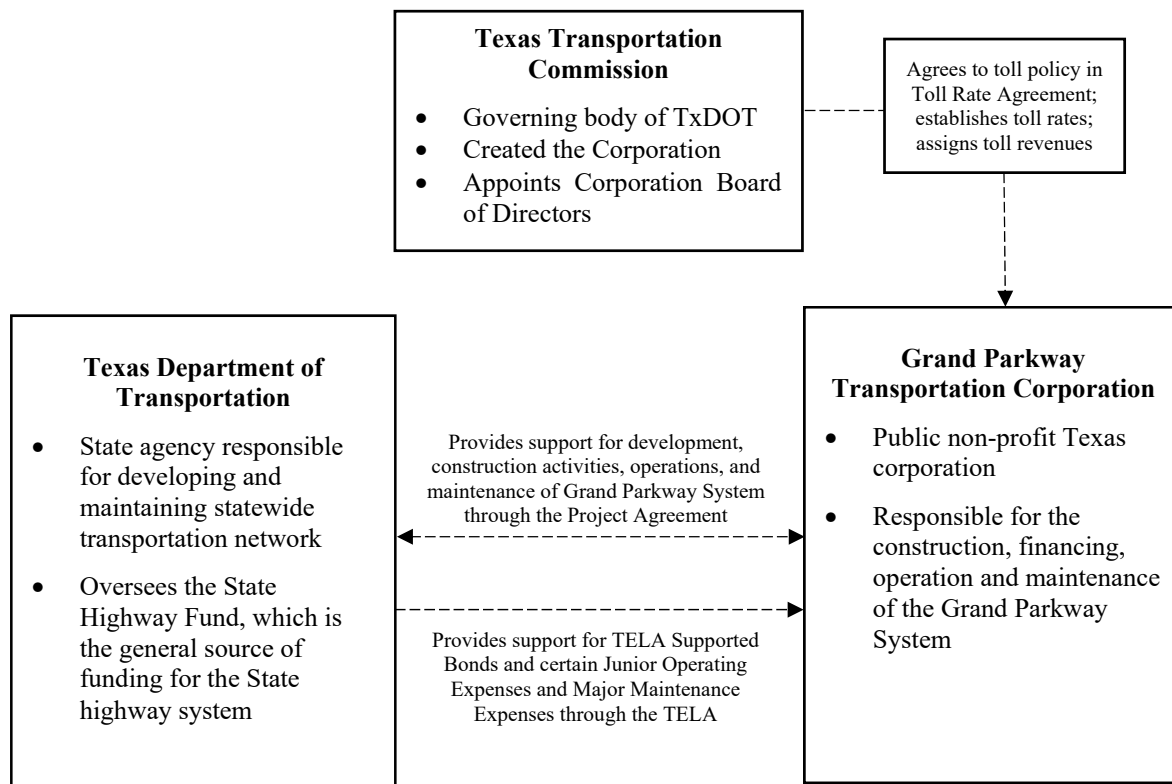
**Texas Transportation Commission**

- Governing body of TxDOT
- Created the Corporation
- Appoints Corporation Board of Directors

Agrees to toll policy in Toll Rate Agreement; establishes toll rates; assigns toll revenues

**Texas Department of Transportation**

- State agency responsible for developing and maintaining statewide transportation network
- Oversees the State Highway Fund, which is the general source of funding for the State highway system

Provides support for development, construction activities, operations, and maintenance of Grand Parkway System through the Project Agreement

Provides support for TELA Supported Bonds and certain Junior Operating Expenses and Major Maintenance Expenses through the TELA

**Grand Parkway Transportation Corporation**

- Public non-profit Texas corporation
- Responsible for the construction, financing, operation and maintenance of the Grand Parkway System